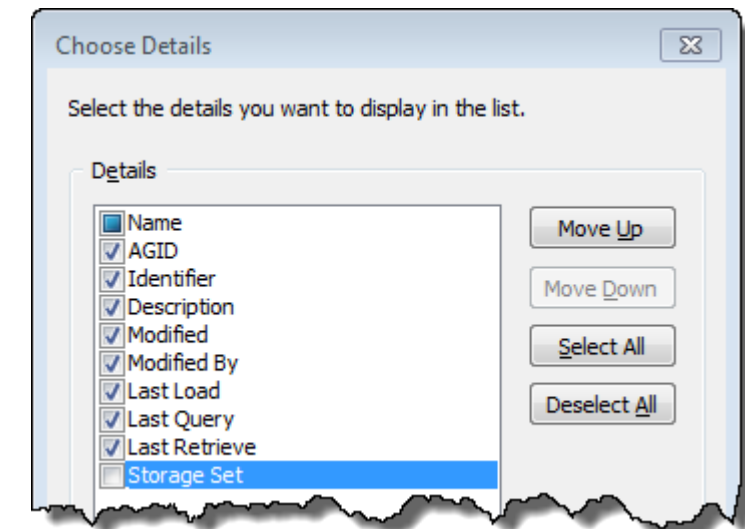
Choose Details

Select the details you want to display in the list.

Details

Name
AGID
Identifier
Description
Modified
Modified By
Last Load
Last Query
Last Retrieve
Storage Set

Move Up
Move Down
Select All
Deselect All